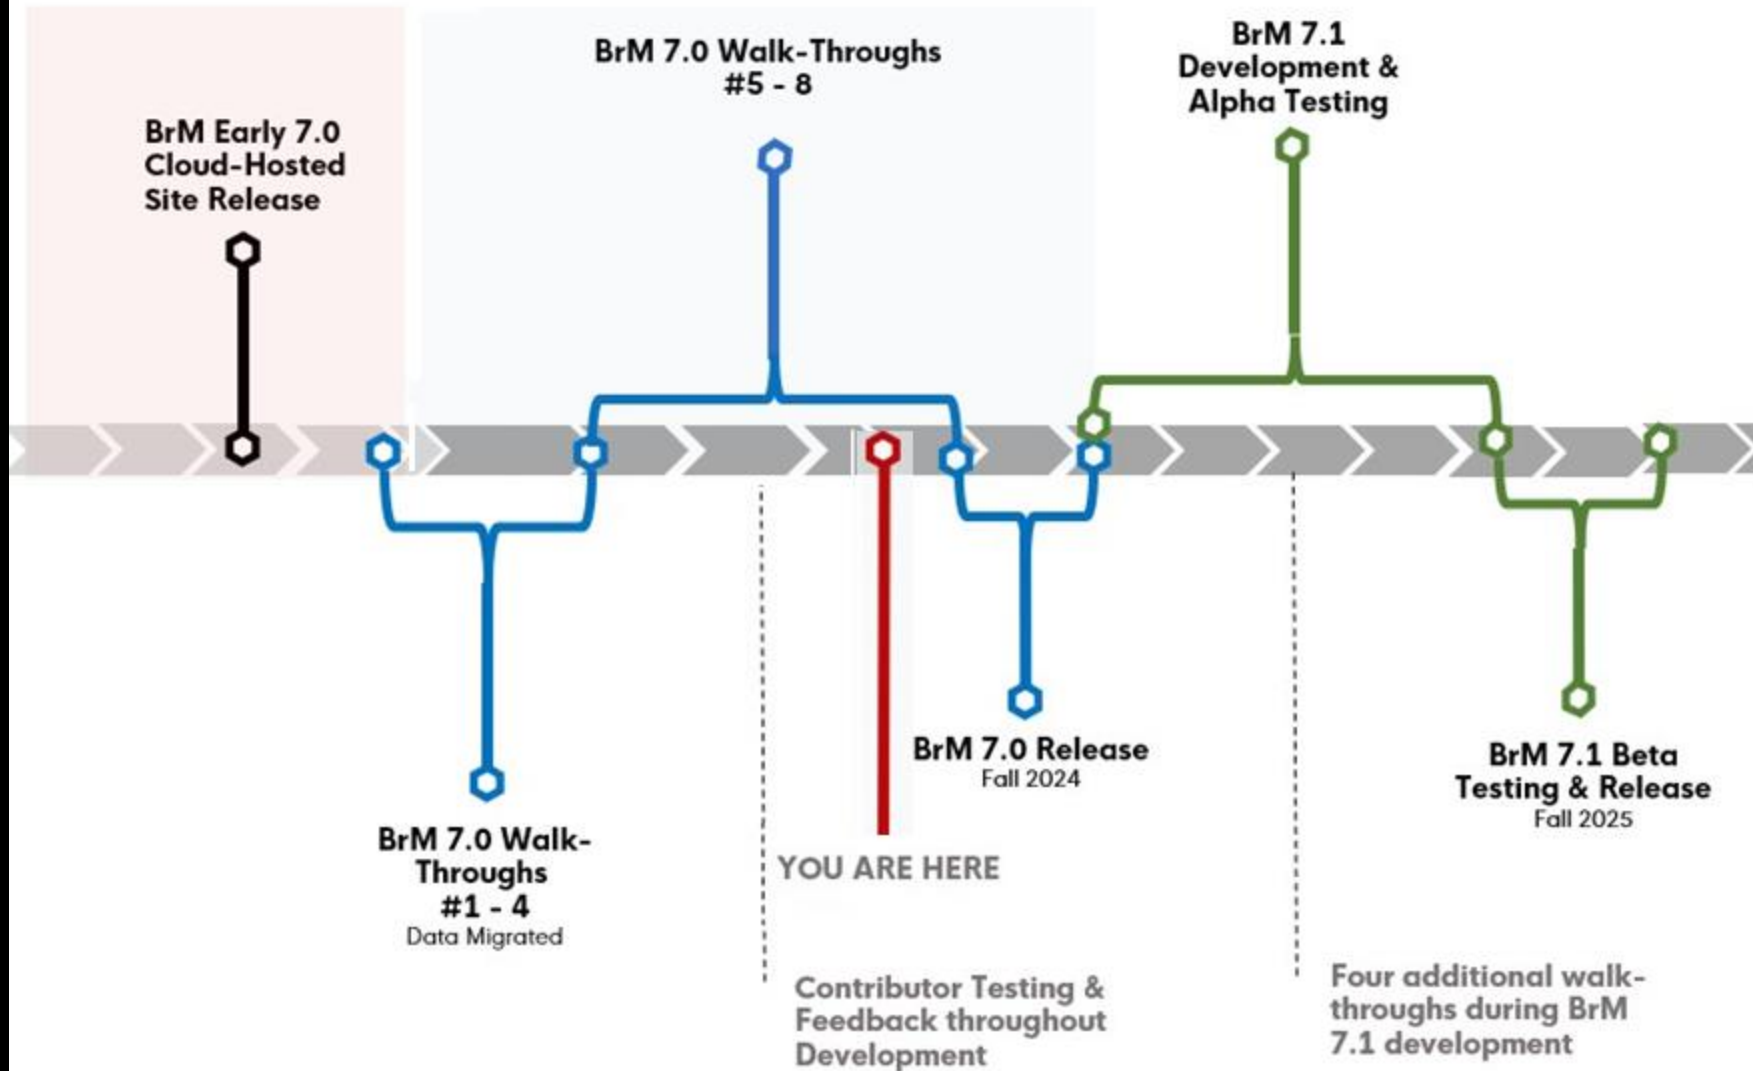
BrM Early 7.0 Cloud-Hosted Site Release

BrM 7.0 Walk-Throughs #5 - 8

BrM 7.1 Development & Alpha Testing

BrM 7.0 Walk-Throughs #1 - 4
Data Migrated

YOU ARE HERE

BrM 7.0 Release
Fall 2024

BrM 7.1 Beta Testing & Release
Fall 2025

Contributor Testing & Feedback throughout Development

Four additional walk-throughs during BrM 7.1 development